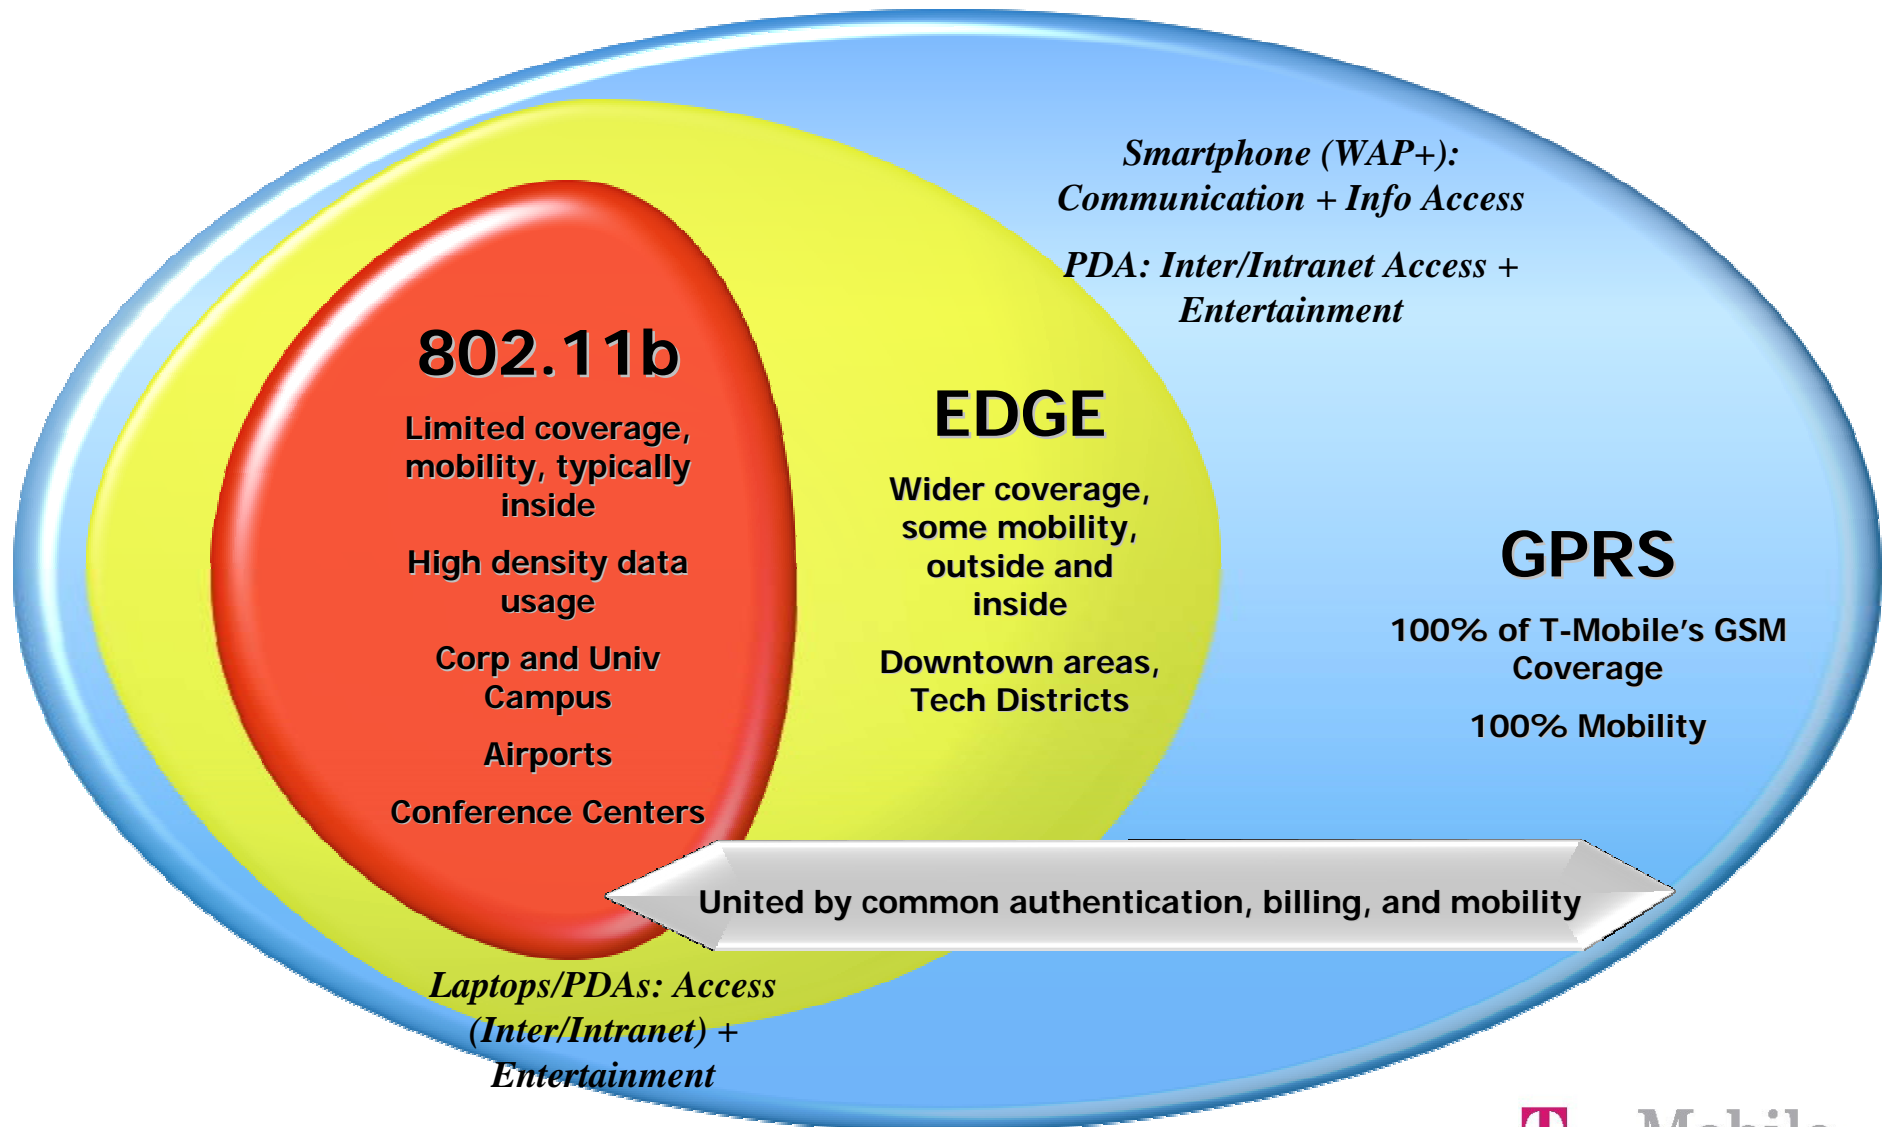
Smartphone (WAP+): Communication + Info Access

PDA: Inter/Intranet Access + Entertainment

802.11b

Limited coverage, mobility, typically inside

High density data usage

Corp and Univ Campus

Airports

Conference Centers

EDGE

Wider coverage, some mobility, outside and inside

Downtown areas, Tech Districts

GPRS

100% of T-Mobile's GSM Coverage

100% Mobility

United by common authentication, billing, and mobility

Laptops/PDAs: Access (Inter/Intranet) + Entertainment

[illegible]